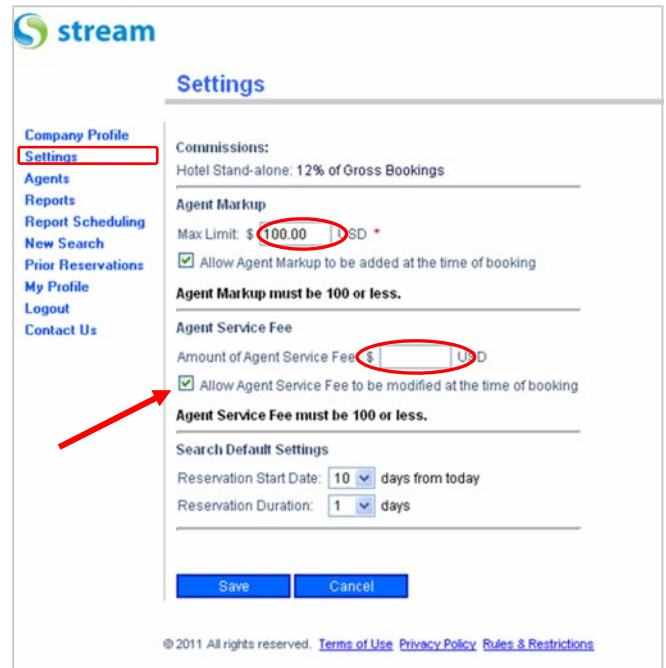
stream

Settings

Company Profile
Settings
Agents
Reports
Report Scheduling
New Search
Prior Reservations
My Profile
Logout
Contact Us

Commissions:
Hotel Stand-alone: 12% of Gross Bookings

Agent Markup
Max Limit: $ 100.00 USD *
Allow Agent Markup to be added at the time of booking

Agent Markup must be 100 or less.

Agent Service Fee
Amount of Agent Service Fee $ USD
Allow Agent Service Fee to be modified at the time of booking

Agent Service Fee must be 100 or less.

Search Default Settings
Reservation Start Date: 10 days from today
Reservation Duration: 1 days

Save Cancel

© 2011 All rights reserved. Terms of Use Privacy Policy Rules & Restrictions